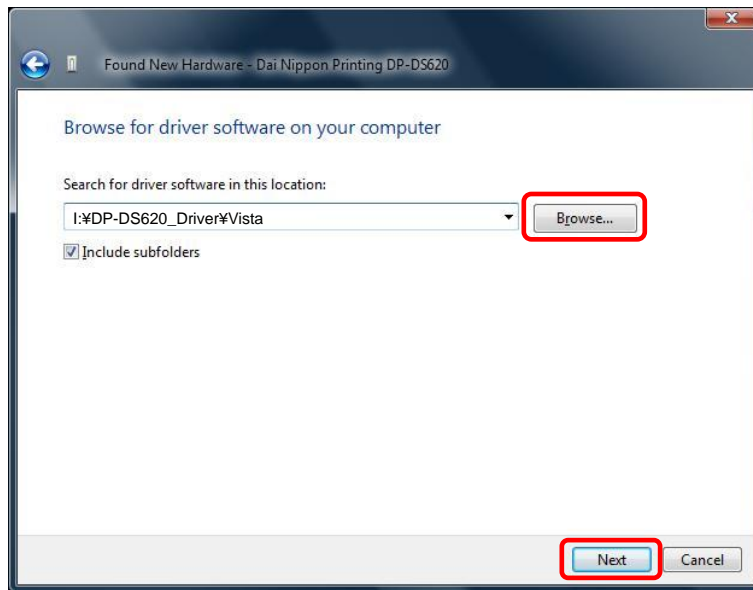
Found New Hardware - Dai Nippon Printing DP-DS620

Browse for driver software on your computer

Search for driver software in this location:

I:¥DP-DS620_Driver¥Vista

Browse...

Include subfolders

Next

Cancel